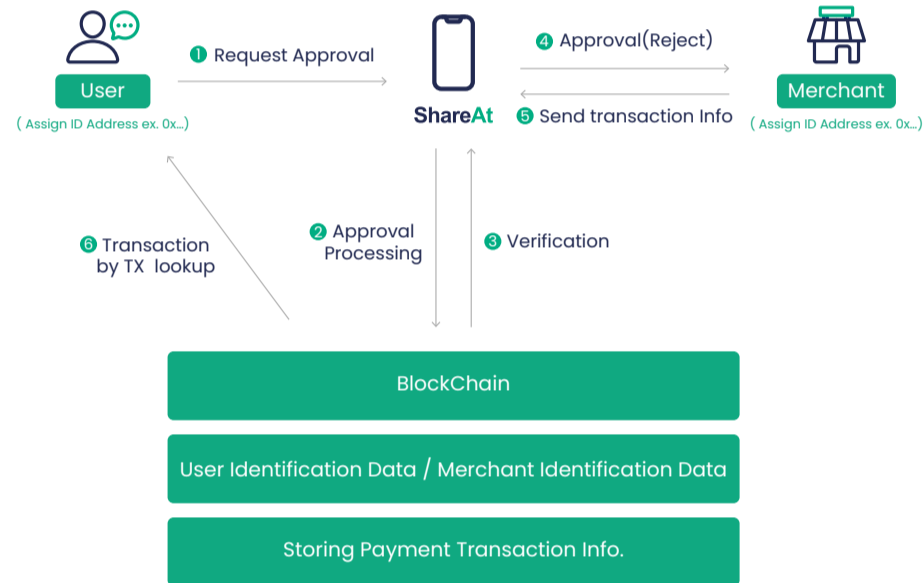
User
( Assign ID Address ex. 0x...)

❶ Request Approval

ShareAt

❹ Approval(Reject)

❺ Send transaction Info

Merchant
( Assign ID Address ex. 0x...)

❻ Transaction by TX lookup

❷ Approval Processing

❸ Verification

BlockChain

User Identification Data / Merchant Identification Data

Storing Payment Transaction Info.